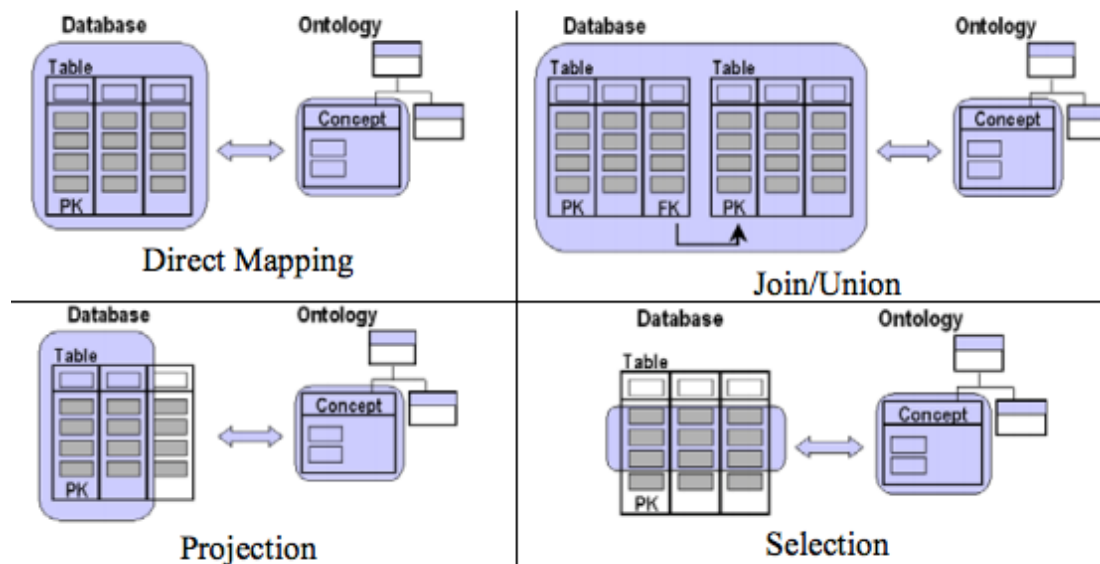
Database

Table

PK

Ontology

Concept

Direct Mapping

Database

Table

PK

FK

Table

PK

Ontology

Concept

Join/Union

Database

Table

PK

Ontology

Concept

Projection

Database

Table

PK

Ontology

Concept

Selection